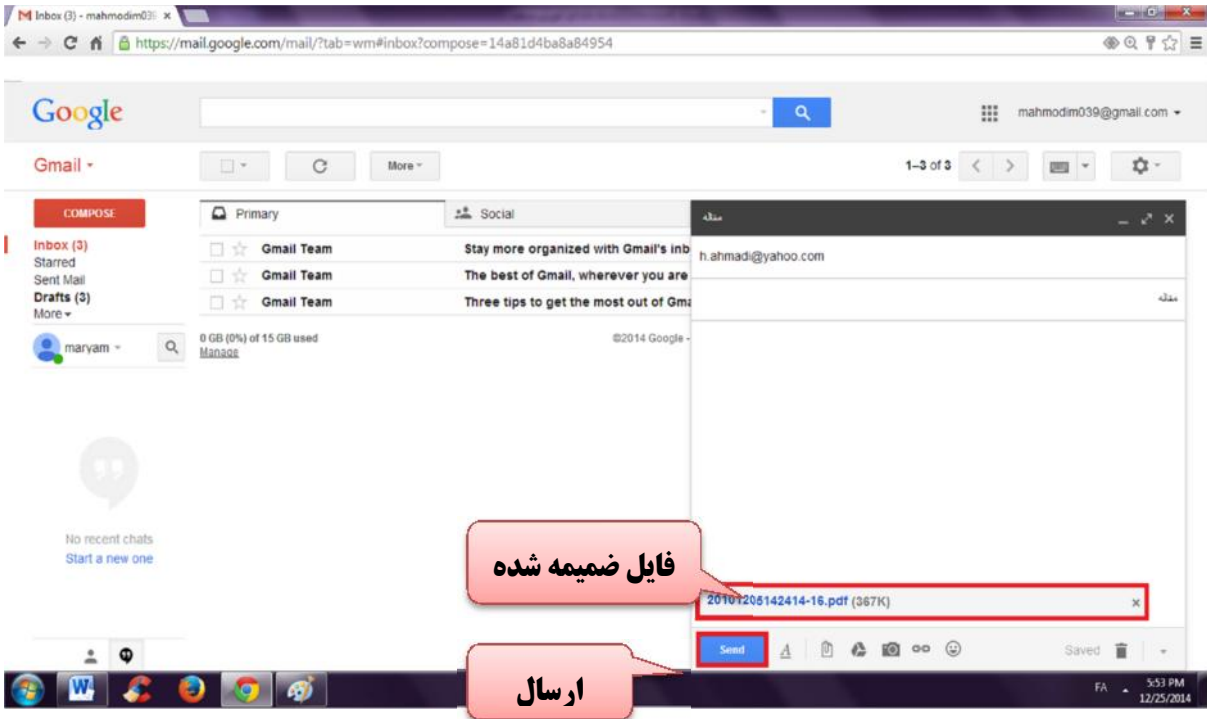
Inbox (3) - mahmodim03
https://mail.google.com/mail/?tab=wm#inbox?compose=14a81d4ba8a84954

Google
mahmodim039@gmail.com

Gmail
More
1–3 of 3

COMPOSE
Inbox (3)
Starred
Sent Mail
Drafts (3)
More
maryam

Primary
Social

Gmail Team	Stay more organized with Gmail's inb
Gmail Team	The best of Gmail, wherever you are
Gmail Team	Three tips to get the most out of Gm

0 GB (0%) of 15 GB used
Manage
©2014 Google -

No recent chats
Start a new one

مقاله
h.ahmadi@yahoo.com
مقاله

فایل ضمیمه شده
20101205142414-16.pdf (367K)

Send
Saved

ارسال

FA 5:53 PM 12/25/2014